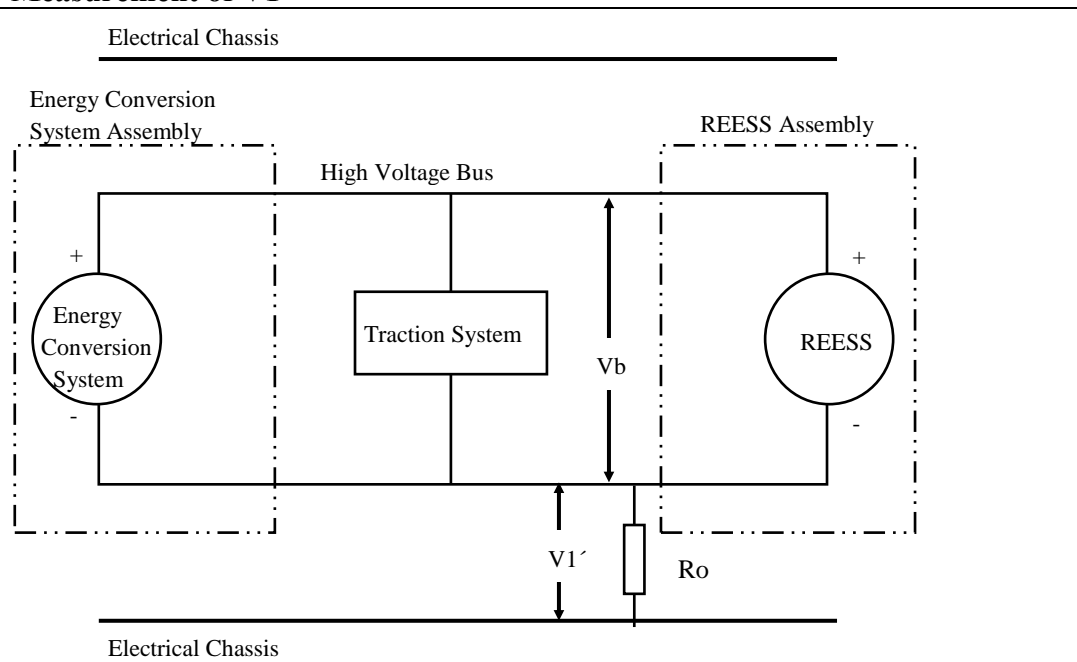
Measurement of V1´

Electrical Chassis

Energy Conversion System Assembly

REESS Assembly

High Voltage Bus

+

Energy Conversion System

-

Traction System

Vb

+

REESS

-

V1´

Ro

Electrical Chassis